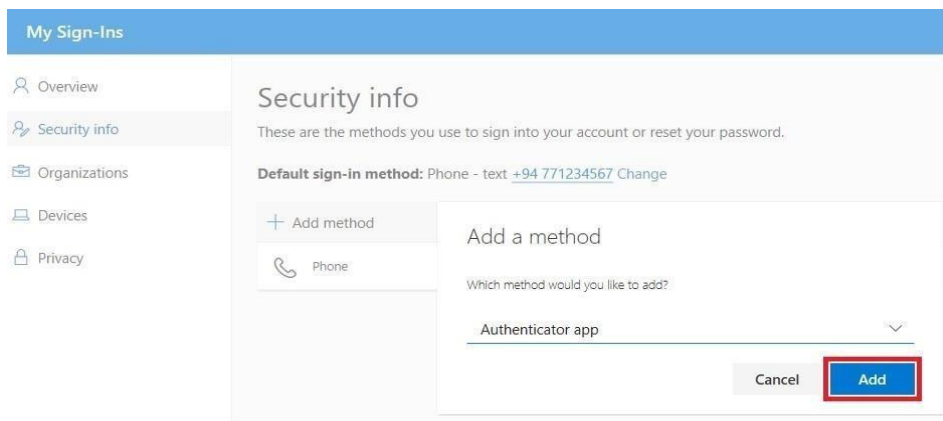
My Sign-Ins

Overview

Security info

Organizations

Devices

Privacy

Security info

These are the methods you use to sign into your account or reset your password.

Default sign-in method: Phone - text +94 771234567 Change

+ Add method

Phone

Add a method

Which method would you like to add?

Authenticator app

Cancel

Add